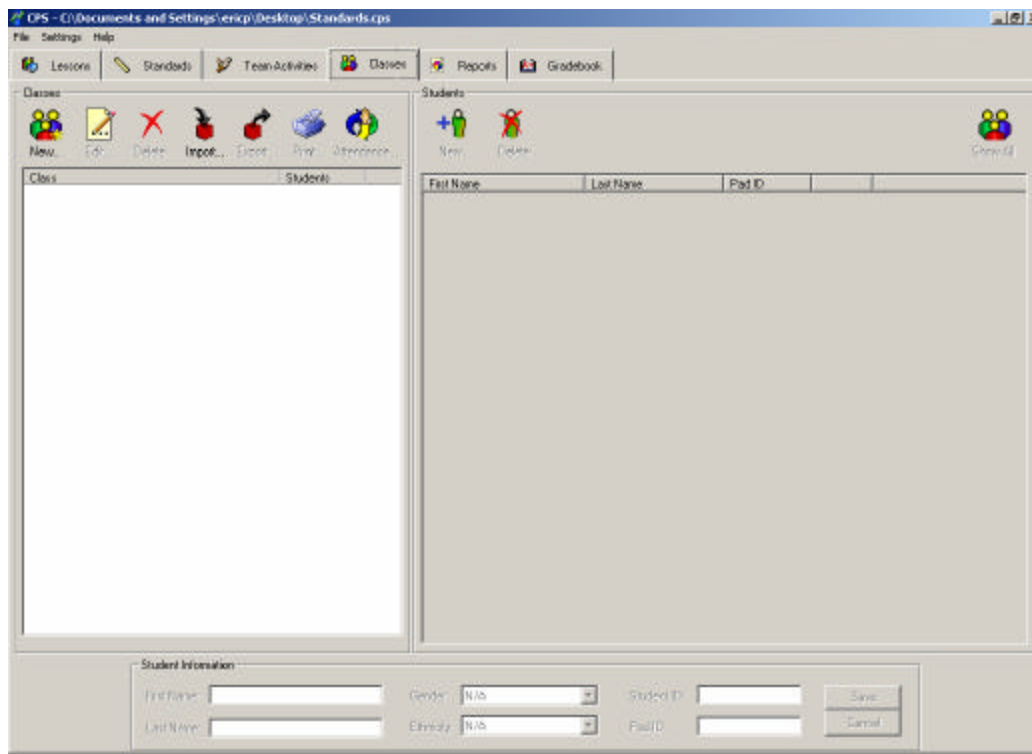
CPS - C:\Documents and Settings\ericp\Desktop\Standards.cps

File Settings Help

Lessons Standards Team Activities Classes Reports Gradebook

Classes

New... Edit Delete Import... Export Print Attendance...

| Class | Students |
|---|---|

Students

New Delete Show All

| First Name | Last Name | Pad ID |
|---|---|---|

Student Information

First Name

Last Name

Gender N/A

Ethnicity N/A

Student ID

Pad ID

Save

Cancel